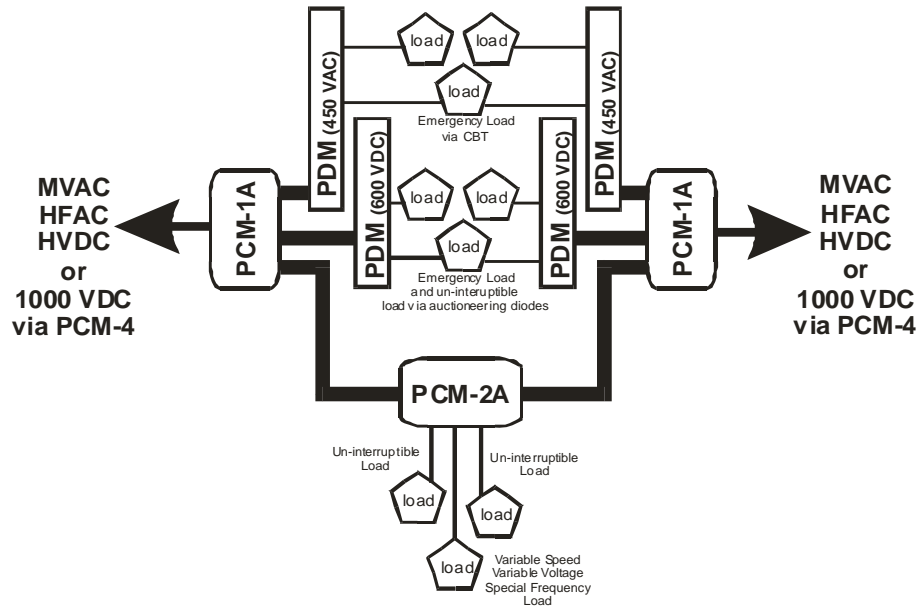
MVAC
HFAC
HVDC
or
1000 VDC
via PCM-4

PCM-1A

PDM (450 VAC)

load

load

load

Emergency Load
via CBT

PDM (450 VAC)

PDM (600 VDC)

load

load

load

Emergency Load
and un-interuptible
load via auctioneering diodes

PDM (600 VDC)

PCM-1A

MVAC
HFAC
HVDC
or
1000 VDC
via PCM-4

PCM-2A

Un-interruptible
Load

load

Un-interruptible
Load

load

load

Variable Speed
Variable Voltage
Special Frequency
Load